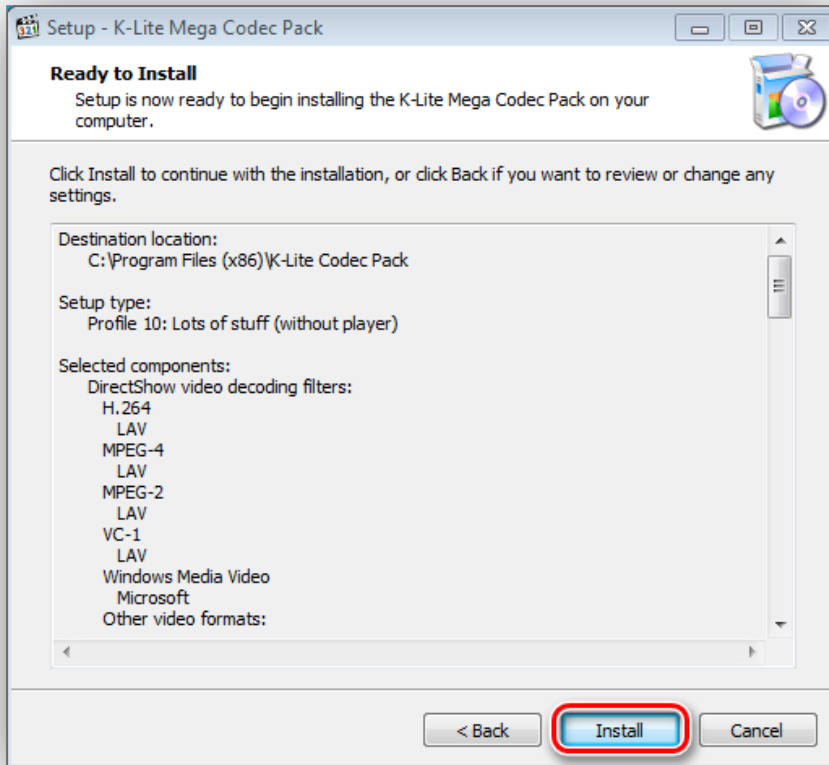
Setup - K-Lite Mega Codec Pack

Ready to Install
Setup is now ready to begin installing the K-Lite Mega Codec Pack on your computer.

Click Install to continue with the installation, or click Back if you want to review or change any settings.

Destination location:
C:\Program Files (x86)\K-Lite Codec Pack

Setup type:
Profile 10: Lots of stuff (without player)

Selected components:
DirectShow video decoding filters:
H.264
LAV
MPEG-4
LAV
MPEG-2
LAV
VC-1
LAV
Windows Media Video
Microsoft
Other video formats:

< Back
Install
Cancel